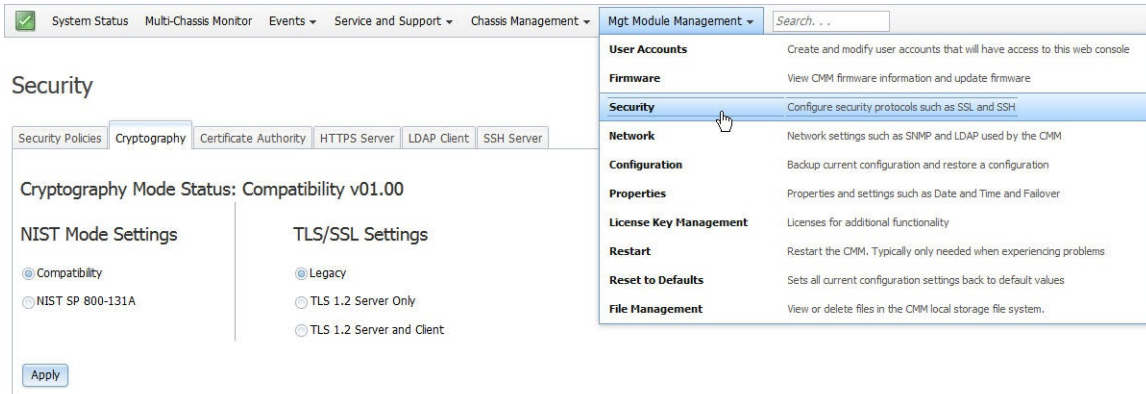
System Status Multi-Chassis Monitor Events ▾ Service and Support ▾ Chassis Management ▾ Mgt Module Management ▾ Search. . .

| | |
|---|---|
| User Accounts | Create and modify user accounts that will have access to this web console |
| Firmware | View CMM firmware information and update firmware |
| Security | Configure security protocols such as SSL and SSH |
| Network | Network settings such as SNMP and LDAP used by the CMM |
| Configuration | Backup current configuration and restore a configuration |
| Properties | Properties and settings such as Date and Time and Failover |
| License Key Management | Licenses for additional functionality |
| Restart | Restart the CMM. Typically only needed when experiencing problems |
| Reset to Defaults | Sets all current configuration settings back to default values |
| File Management | View or delete files in the CMM local storage file system. |

Security

Security Policies Cryptography Certificate Authority HTTPS Server LDAP Client SSH Server

Cryptography Mode Status: Compatibility v01.00

NIST Mode Settings

Compatibility

NIST SP 800-131A

TLS/SSL Settings

Legacy

TLS 1.2 Server Only

TLS 1.2 Server and Client

Apply